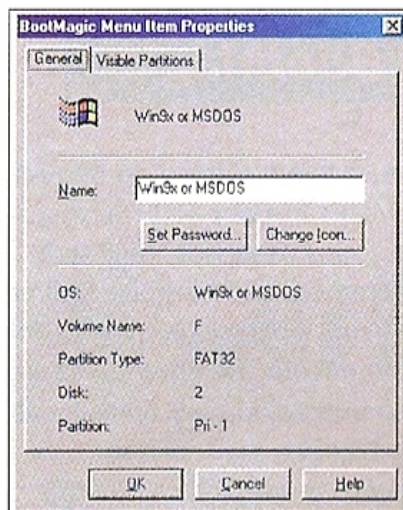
BootMagic Menu Item Properties

General | Visible Partitions

Win9x or MSDOS

Name: Win9x or MSDOS

Set Password... | Change Icon...

OS: Win9x or MSDOS

Volume Name: F

Partition Type: FAT32

Disk: 2

Partition: Pri - 1

OK | Cancel | Help